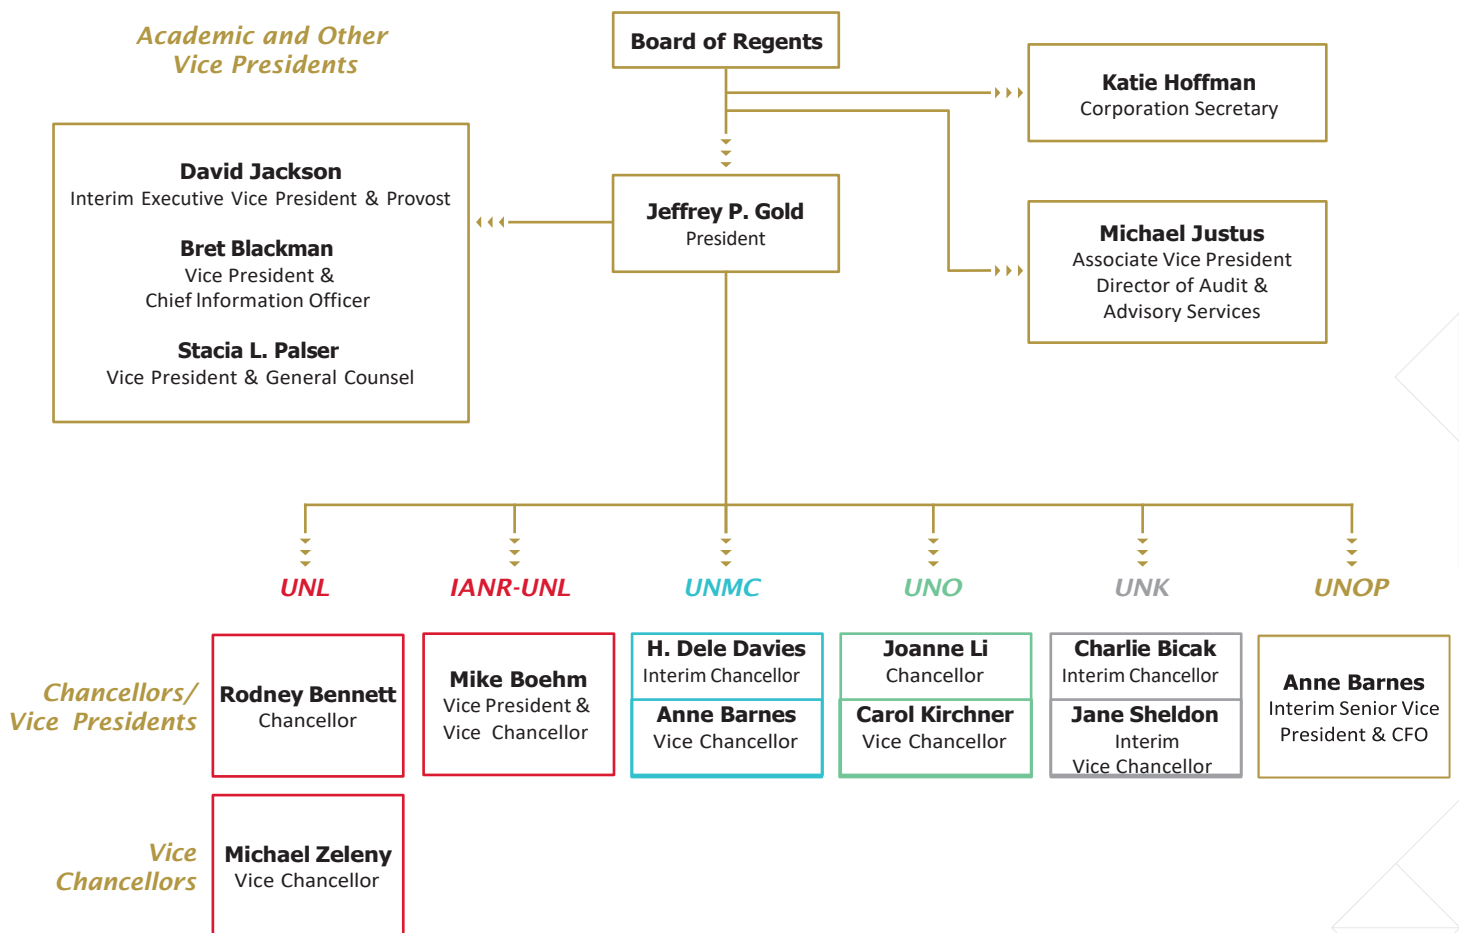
Academic and Other Vice Presidents

Board of Regents

Katie Hoffman
Corporation Secretary

David Jackson
Interim Executive Vice President & Provost

Bret Blackman
Vice President &
Chief Information Officer

Stacia L. Palser
Vice President & General Counsel

Jeffrey P. Gold
President

Michael Justus
Associate Vice President
Director of Audit &
Advisory Services

UNL

IANR-UNL

UNMC

UNO

UNK

UNOP

Chancellors/ Vice Presidents

Rodney Bennett
Chancellor

Mike Boehm
Vice President &
Vice Chancellor

H. Dele Davies
Interim Chancellor

Anne Barnes
Vice Chancellor

Joanne Li
Chancellor

Carol Kirchner
Vice Chancellor

Charlie Bicak
Interim Chancellor

Jane Sheldon
Interim
Vice Chancellor

Anne Barnes
Interim Senior Vice
President & CFO

Vice Chancellors

Michael Zeleny
Vice Chancellor